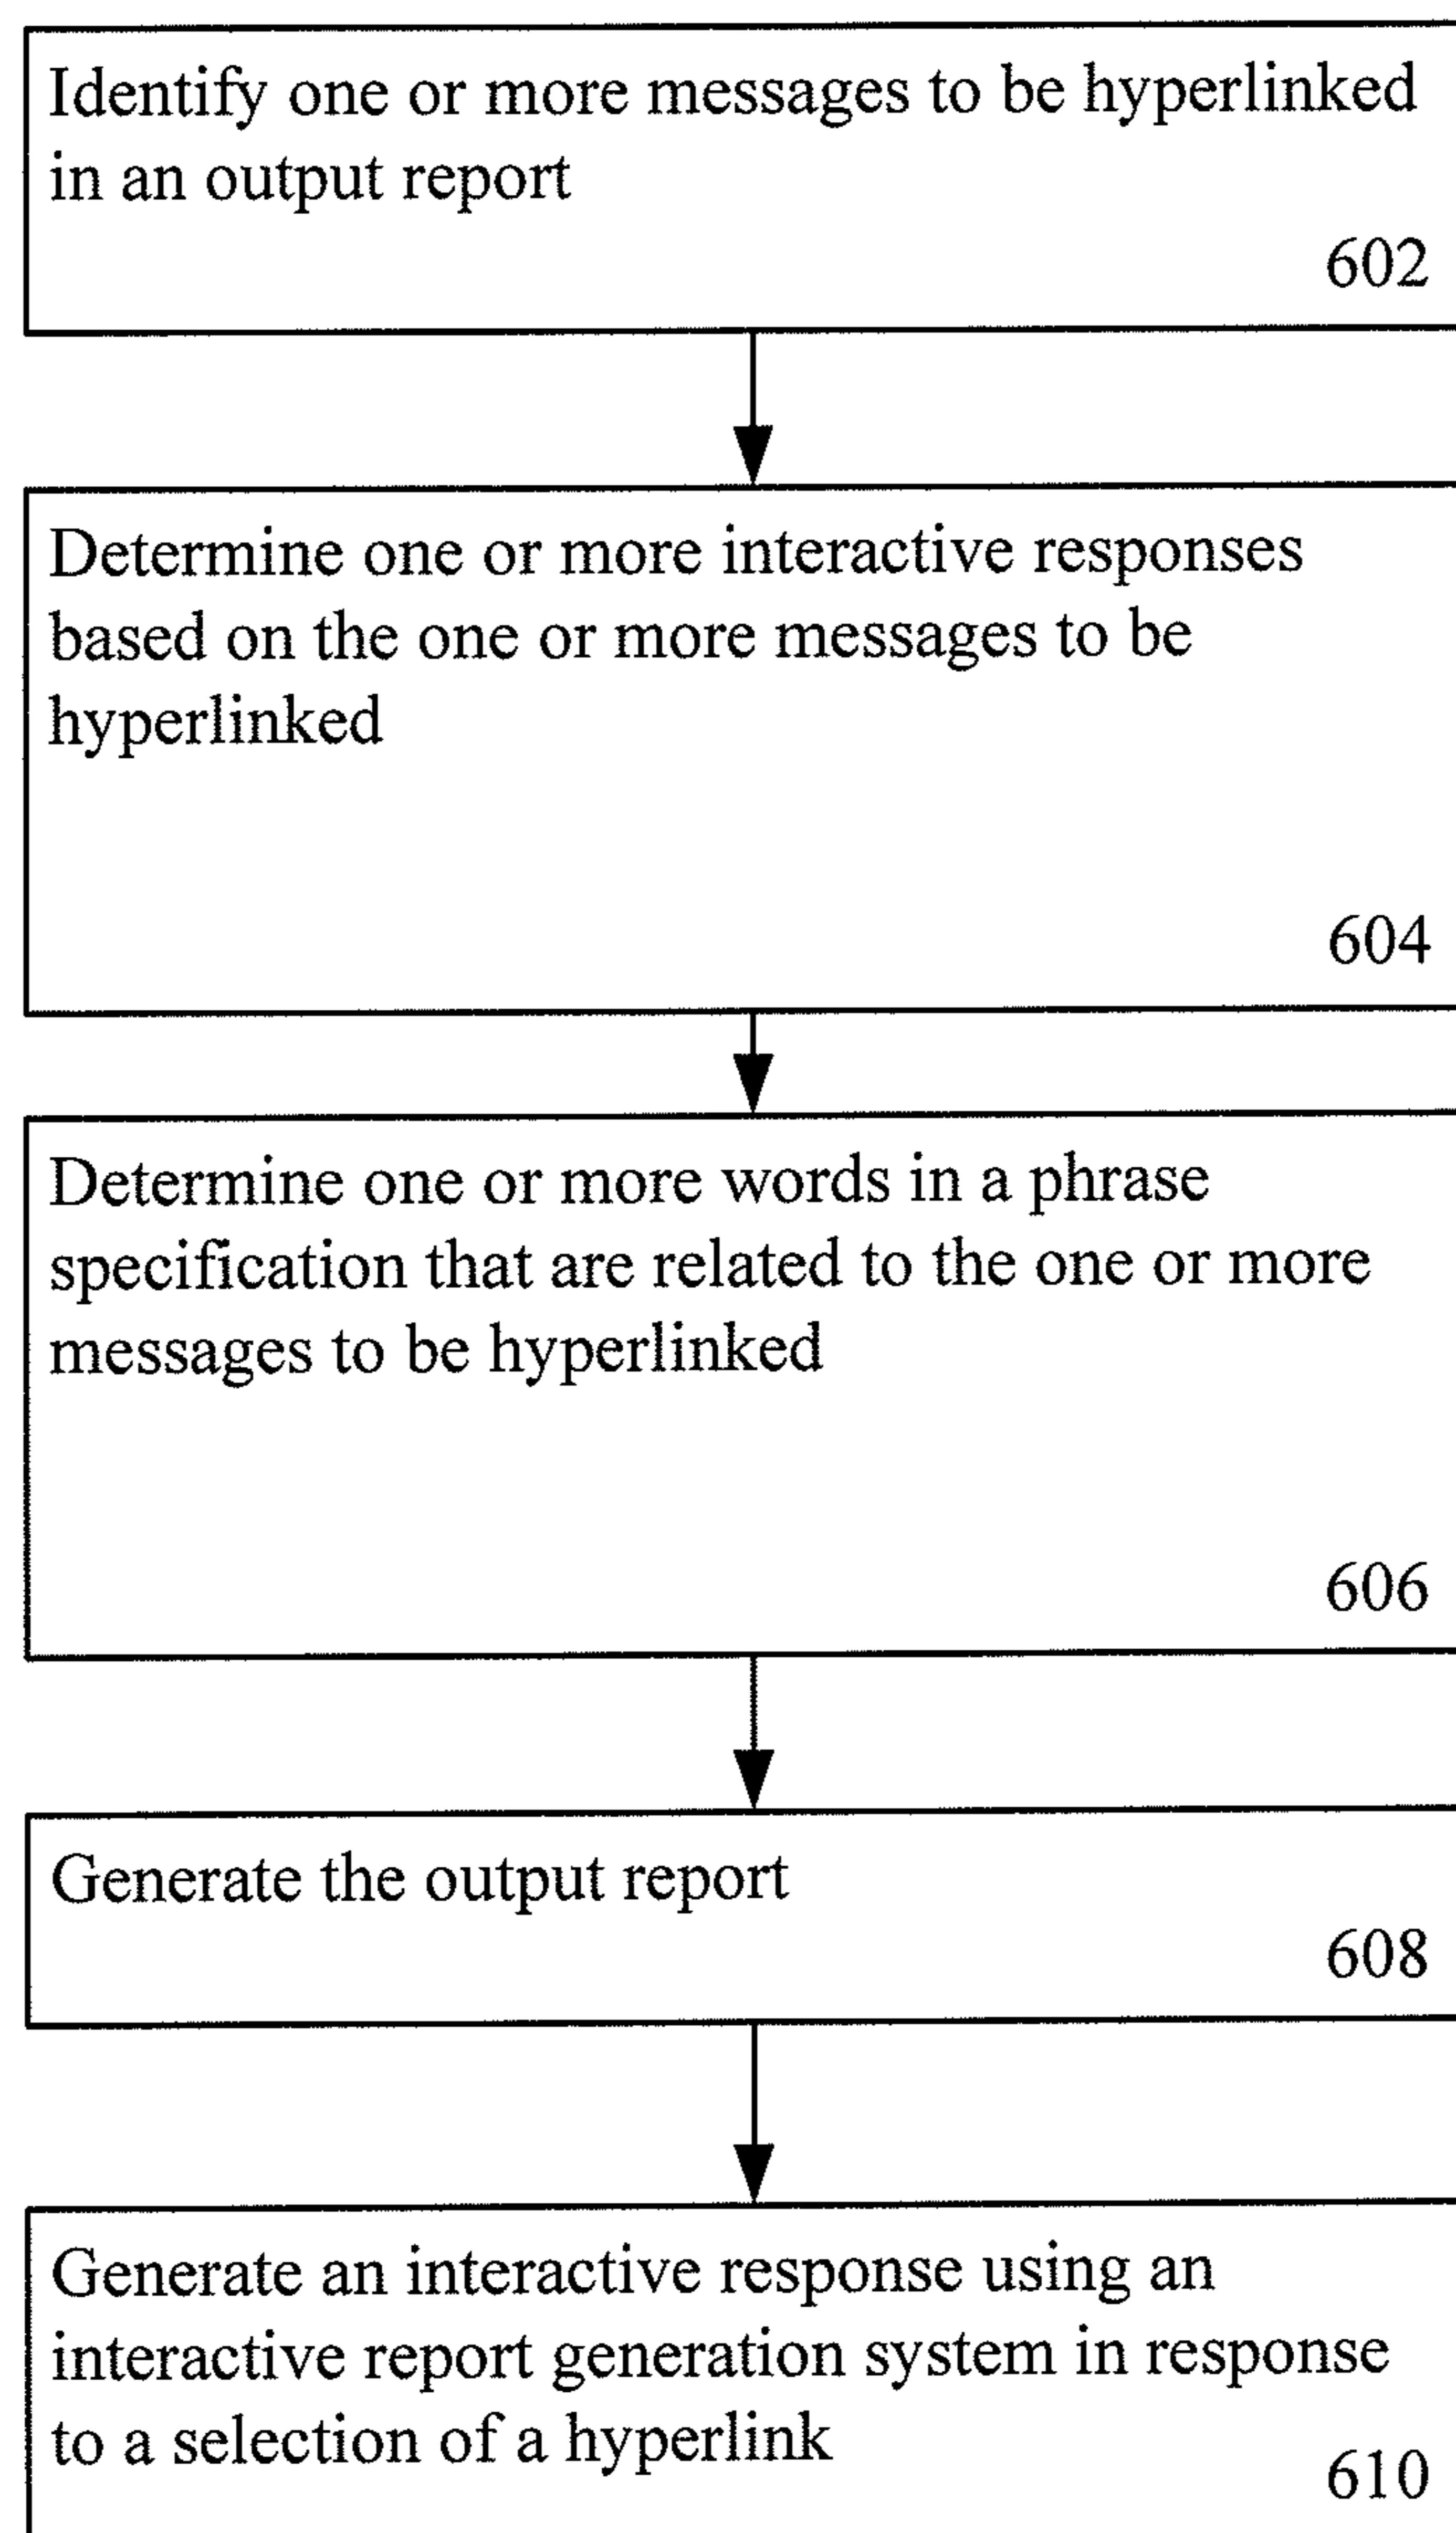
Identify one or more messages to be hyperlinked in an output report
602

Determine one or more interactive responses based on the one or more messages to be hyperlinked
604

Determine one or more words in a phrase specification that are related to the one or more messages to be hyperlinked
606

Generate the output report
608

Generate an interactive response using an interactive report generation system in response to a selection of a hyperlink
610